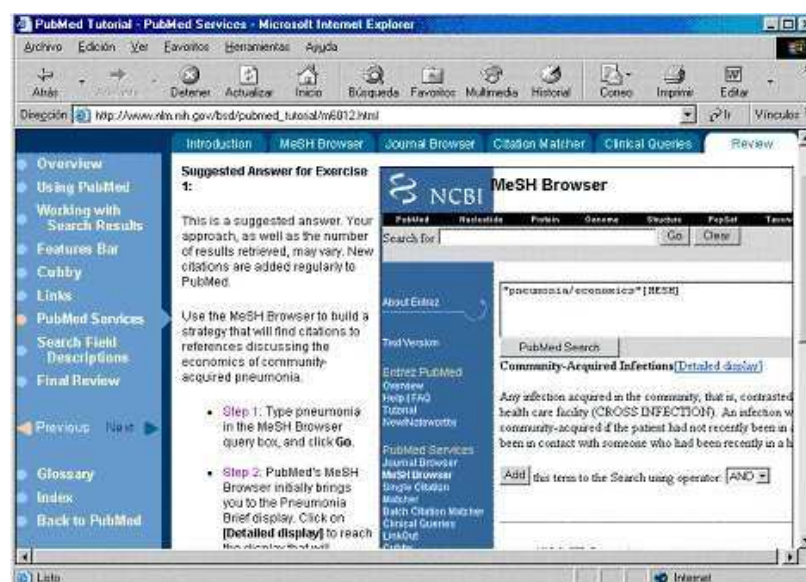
PubMed Tutorial - PubMed Services - Microsoft Internet Explorer

Archivo Edición Ver Favoritos Herramientas Ayuda

Atrás Adelante Detener Actualizar Inicio Búsqueda Favoritos Multimedia Historial Correo Imprimir Editar

Dirección http://www.nlm.nih.gov/bsd/pubmed_tutorial/m6012.html Ir Vínculos

Introduction MeSH Browser Journal Browser Citation Matcher Clinical Queries Review

Overview
Using PubMed
Working with Search Results
Features Bar
Cubby
Links
PubMed Services
Search Field Descriptions
Final Review

Previous Next

Glossary
Index
Back to PubMed

Suggested Answer for Exercise 1:

This is a suggested answer. Your approach, as well as the number of results retrieved, may vary. New citations are added regularly to PubMed.

Use the MeSH Browser to build a strategy that will find citations to references discussing the economics of community-acquired pneumonia.

- Step 1: Type pneumonia in the MeSH Browser query box, and click Go.

- Step 2: PubMed's MeSH Browser initially brings you to the Pneumonia Brief display. Click on [Detailed display] to reach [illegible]

NCBI MeSH Browser

PubMed Nucleotide Protein Genome Structure PopSet Taxonomy

Search for Go Clear

About Entrez

Text Version

Entrez PubMed
Overview
Help | FAQ
Tutorial
New/Noteworthy

PubMed Services
Journal Browser
MeSH Browser
Single Citation Matcher
Batch Citation Matcher
Clinical Queries
LinkOut
Cubby

"pneumonia/economics"[MESH]

PubMed Search

Community-Acquired Infections[Detailed display]

Any infection acquired in the community, that is, contrasted health care facility (CROSS INFECTION). An infection w community-acquired if the patient had not recently been in been in contact with someone who had been recently in a h

Add this term to the Search using operator: AND

Listo Internet